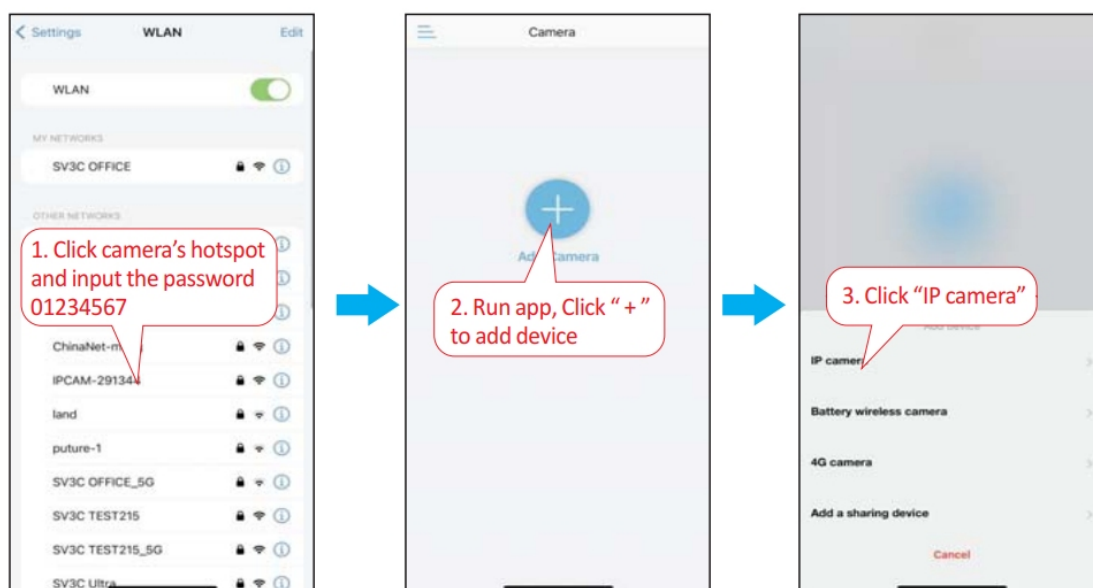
< Settings WLAN Edit

WLAN

MY NETWORKS

SV3C OFFICE

OTHER NETWORKS

1. Click camera's hotspot and input the password 01234567

ChinaNet-m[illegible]

IPCAM-29134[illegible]

land

puture-1

SV3C OFFICE_5G

SV3C TEST215

SV3C TEST215_5G

SV3C Ultra

Camera

Ad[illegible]amera

2. Run app, Click " + " to add device

3. Click "IP camera"

Add device

IP camer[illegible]

Battery wireless camera

4G camera

Add a sharing device

Cancel